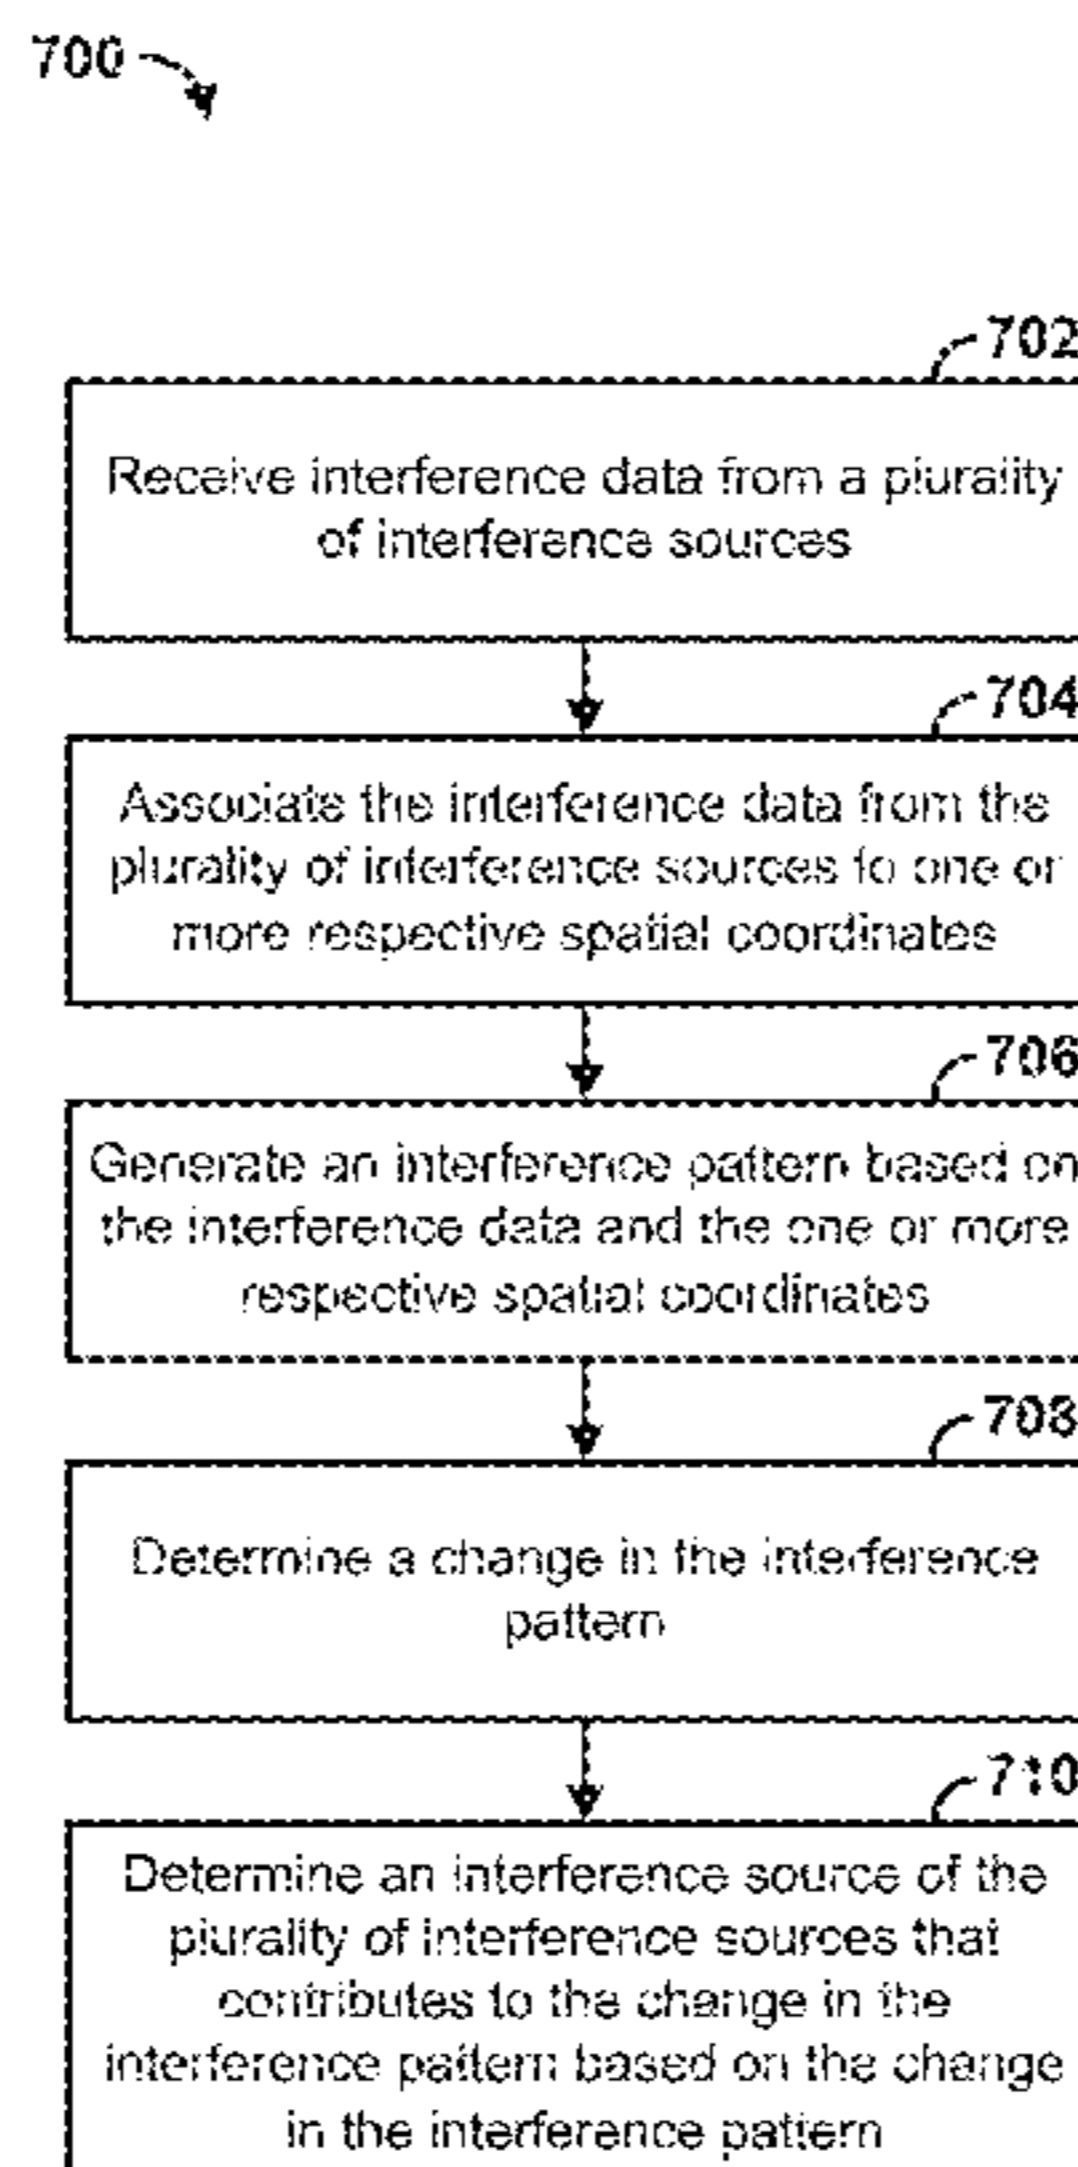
700

702

Receive interference data from a plurality of interference sources

704

Associate the interference data from the plurality of interference sources to one or more respective spatial coordinates

706

Generate an interference pattern based on the interference data and the one or more respective spatial coordinates

708

Determine a change in the interference pattern

710

Determine an interference source of the plurality of interference sources that contributes to the change in the interference pattern based on the change in the interference pattern